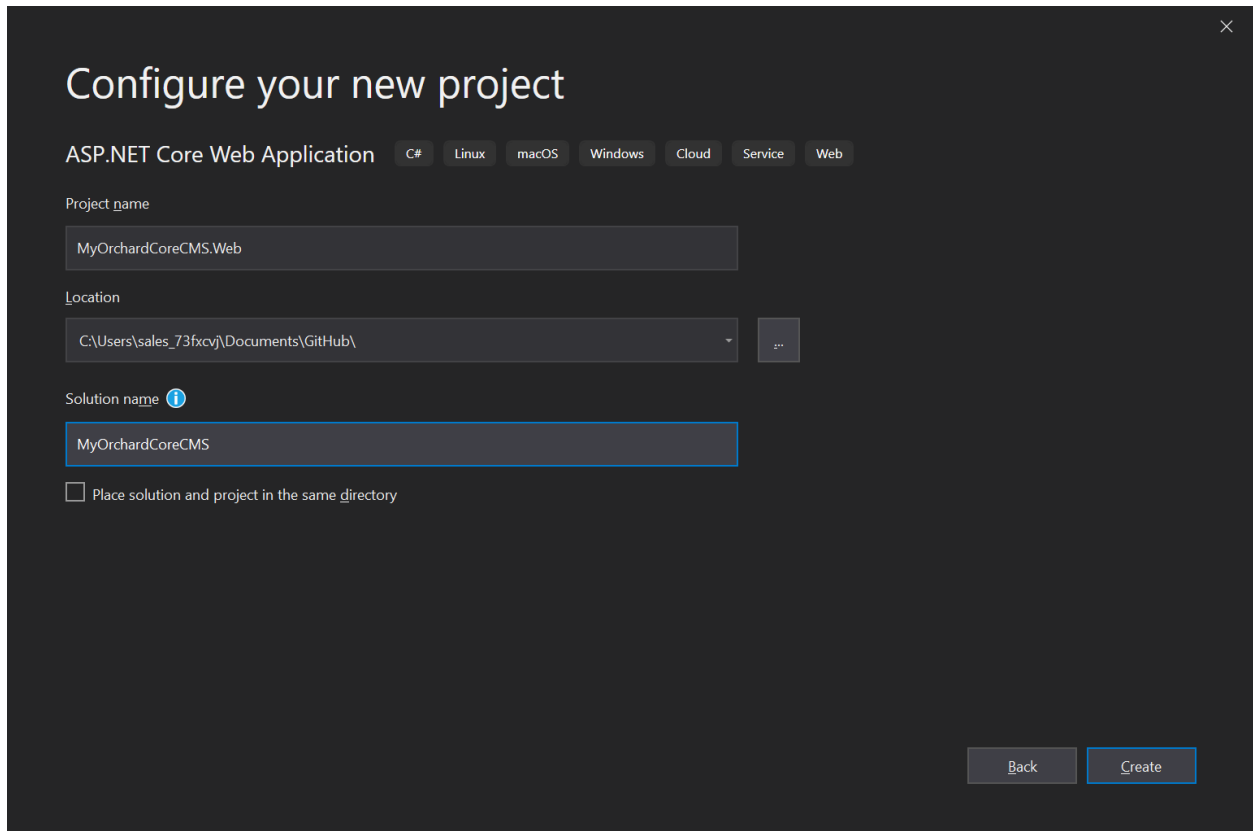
×

Configure your new project

ASP.NET Core Web Application C# Linux macOS Windows Cloud Service Web

Project name

MyOrchardCoreCMS.Web

Location

C:\Users\sales_73fxcvj\Documents\GitHub\

...

Solution name

MyOrchardCoreCMS

Place solution and project in the same directory

Back

Create